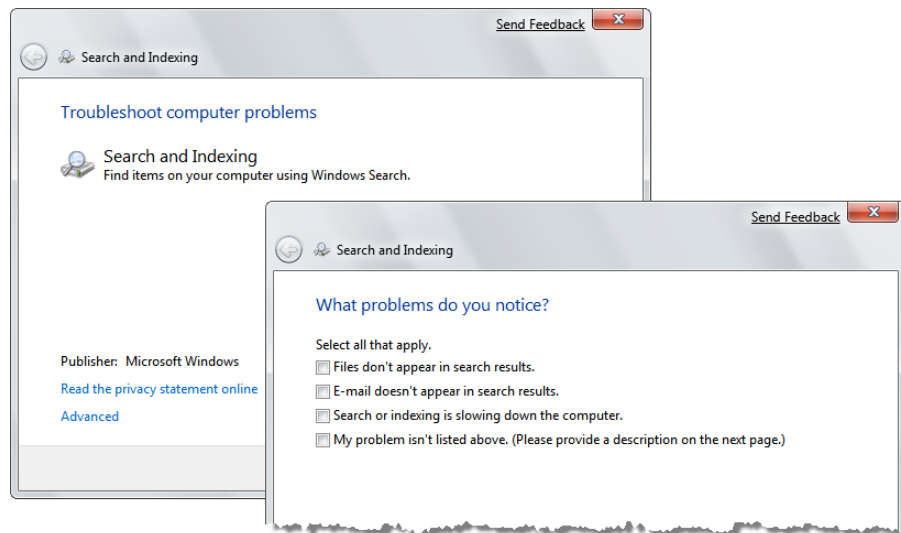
Send Feedback

Search and Indexing

Troubleshoot computer problems

Search and Indexing
Find items on your computer using Windows Search.

Publisher: Microsoft Windows
Read the privacy statement online
Advanced

Send Feedback

Search and Indexing

What problems do you notice?

Select all that apply.
Files don't appear in search results.
E-mail doesn't appear in search results.
Search or indexing is slowing down the computer.
My problem isn't listed above. (Please provide a description on the next page.)